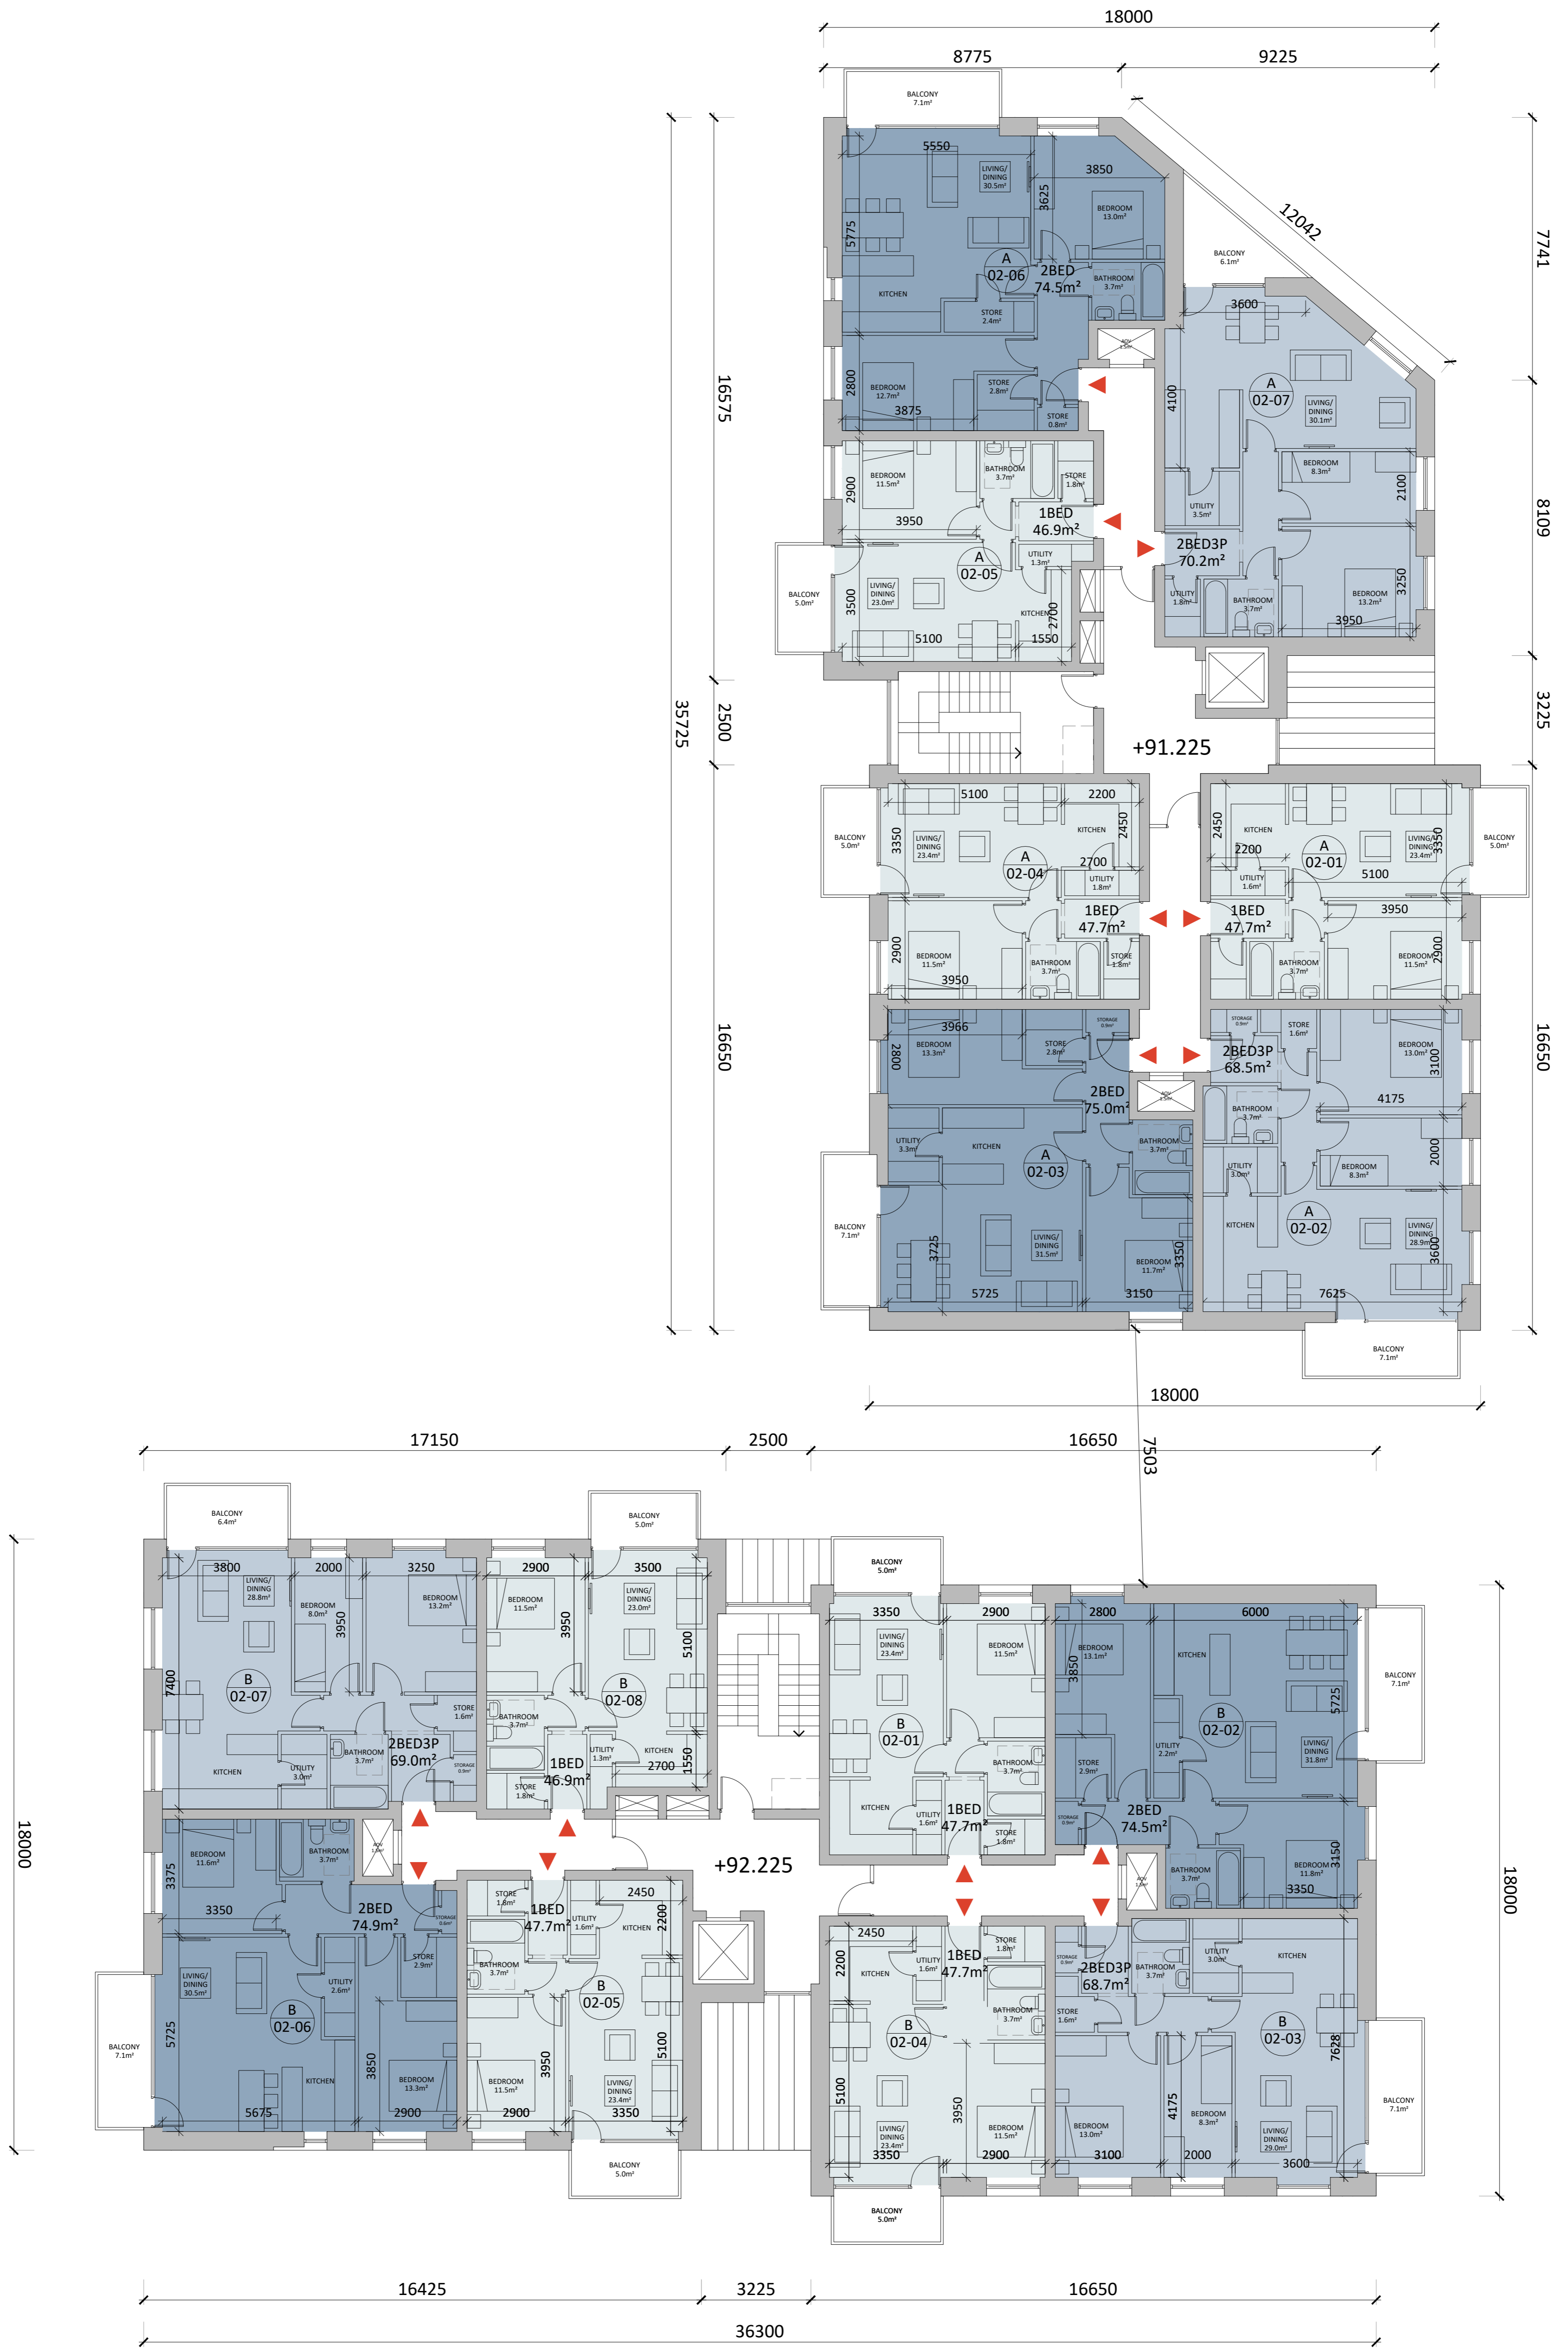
18000
8775
9225
12042
7741
8109
3225
16650
16575
2500
16650
35725

BALCONY 7.1m²
5550
LIVING/ DINING 30.5m²
3850
3625
BEDROOM 13.0m²
5775
A
02-06
2BED
74.5m²
BATHROOM 3.7m²
KITCHEN
STORE 2.4m²
2800
BEDROOM 12.7m²
STORE 2.8m²
3875
STORE 0.8m²

BALCONY 6.1m²
3600
A
02-07
LIVING/ DINING 30.1m²
4100
BEDROOM 8.3m²
2100
UTILITY 3.5m²
2BED3P
70.2m²
UTILITY 1.8m²
BATHROOM 3.7m²
BEDROOM 13.2m²
3250
3950

BEDROOM 11.5m²
BATHROOM 3.7m²
STORE 1.8m²
2900
3950
1BED
46.9m²
A
02-05
UTILITY 1.3m²
BALCONY 5.0m²
3500
LIVING/ DINING 23.0m²
KITCHEN
2700
5100
1550

+91.225

BALCONY 5.0m²
5100
2200
3350
LIVING/ DINING 23.4m²
KITCHEN
2450
A
02-04
2700
UTILITY 1.8m²
1BED
47.7m²
2900
BEDROOM 11.5m²
BATHROOM 3.7m²
STORE 1.8m²
3950

2450
KITCHEN
2200
A
02-01
LIVING/ DINING 23.4m²
3350
BALCONY 5.0m²
UTILITY 1.6m²
5100
1BED
47.7m²
3950
BATHROOM 3.7m²
BEDROOM 11.5m²
2900

3966
BEDROOM 13.3m²
STORE 2.8m²
STORAGE 0.9m²
2800
2BED
75.0m²
UTILITY 3.3m²
KITCHEN
A
02-03
BATHROOM 3.7m²
BALCONY 7.1m²
3725
LIVING/ DINING 31.5m²
BEDROOM 11.7m²
3350
5725
3150

STORAGE 0.9m²
STORE 1.6m²
BEDROOM 13.0m²
2BED3P
68.5m²
3100
4175
BATHROOM 3.7m²
UTILITY 3.0m²
BEDROOM 8.3m²
2000
KITCHEN
A
02-02
LIVING/ DINING 28.9m²
3600
7625
BALCONY 7.1m²

18000
7503

17150
2500
16650
18000
18000

BALCONY 6.4m²
BALCONY 5.0m²
3800
2000
3250
LIVING/ DINING 28.8m²
BEDROOM 8.0m²
3950
BEDROOM 13.2m²
7400
B
02-07
STORE 1.6m²
2BED3P
69.0m²
BATHROOM 3.7m²
KITCHEN
UTILITY 3.0m²
STORAGE 0.9m²

2900
3500
BEDROOM 11.5m²
3950
LIVING/ DINING 23.0m²
5100
B
02-08
BATHROOM 3.7m²
1BED
46.9m²
UTILITY 1.3m²
KITCHEN
2700
1550
STORE 1.8m²

BEDROOM 11.6m²
BATHROOM 3.7m²
3375
3350
2BED
74.9m²
STORAGE 0.9m²
STORE 2.9m²
LIVING/ DINING 30.5m²
UTILITY 2.6m²
BALCONY 7.1m²
5725
B
02-06
KITCHEN
3850
BEDROOM 13.3m²
5675
2900

STORE 1.8m²
1BED
47.7m²
UTILITY 1.6m²
2450
KITCHEN
2200
BATHROOM 3.7m²
B
02-05
3950
5100
BEDROOM 11.5m²
LIVING/ DINING 23.4m²
2900
3350
BALCONY 5.0m²

+92.225

BALCONY 5.0m²
3350
2900
LIVING/ DINING 23.4m²
BEDROOM 11.5m²
B
02-01
BATHROOM 3.7m²
KITCHEN
UTILITY 1.6m²
1BED
47.7m²
STORE 1.8m²

2800
6000
BEDROOM 13.1m²
KITCHEN
3850
B
02-02
5725
BALCONY 7.1m²
UTILITY 2.2m²
LIVING/ DINING 31.8m²
STORE 2.9m²
STORAGE 0.9m²
2BED
74.5m²
BATHROOM 3.7m²
BEDROOM 11.8m²
3150
3350

2450
STORE 1.8m²
2200
KITCHEN
UTILITY 1.6m²
1BED
47.7m²
BATHROOM 3.7m²
B
02-04
5100
LIVING/ DINING 23.4m²
3950
BEDROOM 11.5m²
3350
2900
BALCONY 5.0m²

STORAGE 0.9m²
2BED3P
68.7m²
BATHROOM 3.7m²
UTILITY 3.0m²
KITCHEN
STORE 1.6m²
B
02-03
7628
4175
BEDROOM 13.0m²
BEDROOM 8.3m²
LIVING/ DINING 29.0m²
BALCONY 7.1m²
3100
2000
3600

16425
3225
16650
36300